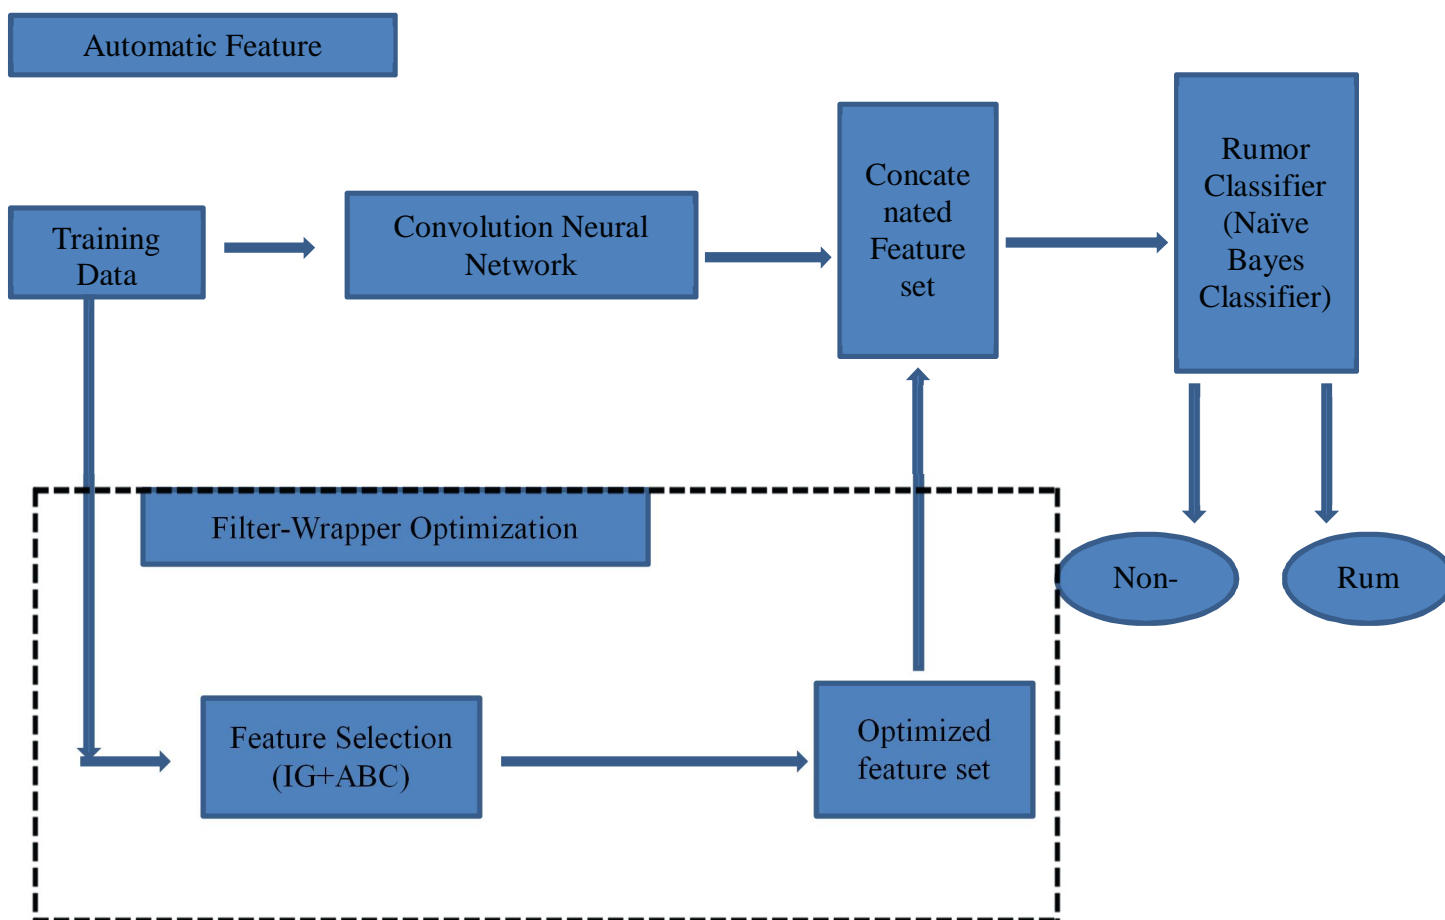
Automatic Feature

Training Data

Convolution Neural Network

Concatenated Feature set

Rumor Classifier (Naïve Bayes Classifier)

Filter-Wrapper Optimization

Non-

Rum

Feature Selection (IG+ABC)

Optimized feature set